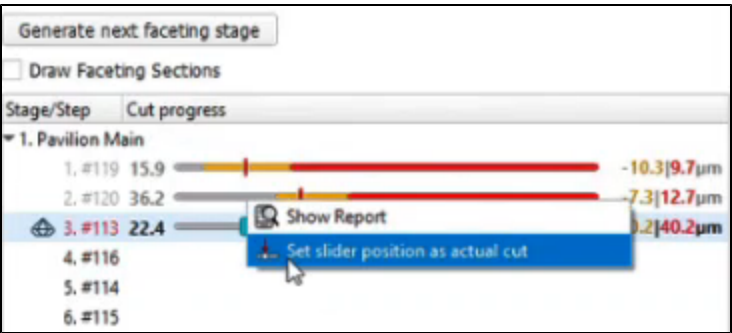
Generate next faceting stage

Draw Faceting Sections

| Stage/Step | Cut progress |
|---|---|
| 1. Pavilion Main | |
| 1. #119 | 15.9 -10.3\|9.7µm |
| 2. #120 | 36.2 -7.3\|12.7µm |
| 3. #113 | 22.4 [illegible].2\|40.2µm |
| 4. #116 | |
| 5. #114 | |
| 6. #115 | |

Show Report
Set slider position as actual cut